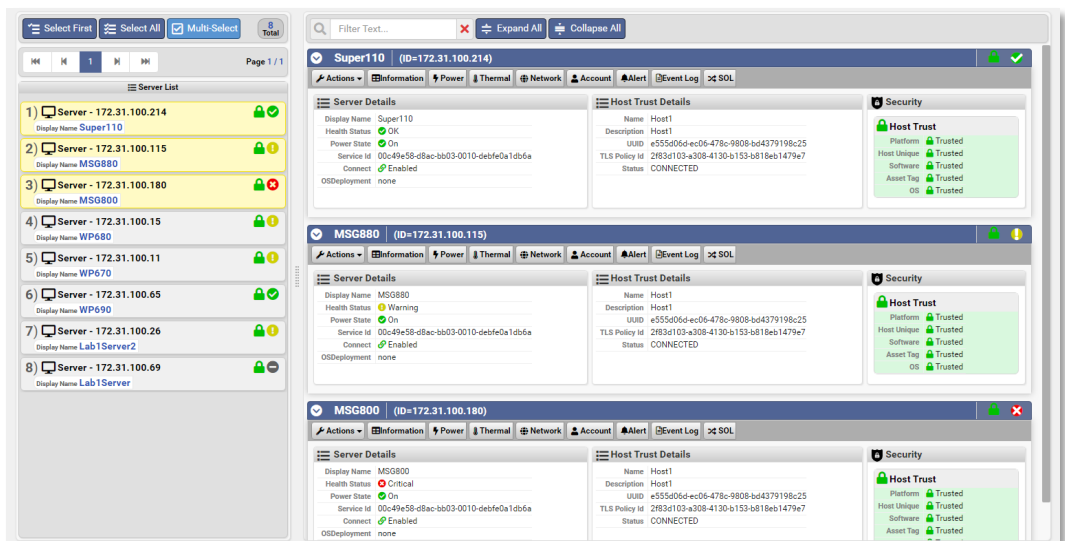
Select First | Select All | Multi-Select | 8 Total

Page 1 / 1

1

Server List

1) Server - 172.31.100.214
Display Name Super110

2) Server - 172.31.100.115
Display Name MSG880

3) Server - 172.31.100.180
Display Name MSG800

4) Server - 172.31.100.15
Display Name WP680

5) Server - 172.31.100.11
Display Name WP670

6) Server - 172.31.100.65
Display Name WP690

7) Server - 172.31.100.26
Display Name Lab1Server2

8) Server - 172.31.100.69
Display Name Lab1Server

Filter Text... | Expand All | Collapse All

Super110 (ID=172.31.100.214)

Actions | Information | Power | Thermal | Network | Account | Alert | Event Log | SOL

Server Details
Display Name Super110
Health Status OK
Power State On
Service Id 00c49e58-d8ac-bb03-0010-debfe0a1db6a
Connect Enabled
OSDeployment none

Host Trust Details
Name Host1
Description Host1
UUID e555d06d-ec06-478c-9808-bd4379198c25
TLS Policy Id 2f83d103-a308-4130-b153-b818eb1479e7
Status CONNECTED

Security
Host Trust
Platform Trusted
Host Unique Trusted
Software Trusted
Asset Tag Trusted
OS Trusted

MSG880 (ID=172.31.100.115)

Actions | Information | Power | Thermal | Network | Account | Alert | Event Log | SOL

Server Details
Display Name MSG880
Health Status Warning
Power State On
Service Id 00c49e58-d8ac-bb03-0010-debfe0a1db6a
Connect Enabled
OSDeployment none

Host Trust Details
Name Host1
Description Host1
UUID e555d06d-ec06-478c-9808-bd4379198c25
TLS Policy Id 2f83d103-a308-4130-b153-b818eb1479e7
Status CONNECTED

Security
Host Trust
Platform Trusted
Host Unique Trusted
Software Trusted
Asset Tag Trusted
OS Trusted

MSG800 (ID=172.31.100.180)

Actions | Information | Power | Thermal | Network | Account | Alert | Event Log | SOL

Server Details
Display Name MSG800
Health Status Critical
Power State On
Service Id 00c49e58-d8ac-bb03-0010-debfe0a1db6a
Connect Enabled
OSDeployment none

Host Trust Details
Name Host1
Description Host1
UUID e555d06d-ec06-478c-9808-bd4379198c25
TLS Policy Id 2f83d103-a308-4130-b153-b818eb1479e7
Status CONNECTED

Security
Host Trust
Platform Trusted
Host Unique Trusted
Software Trusted
Asset Tag Trusted